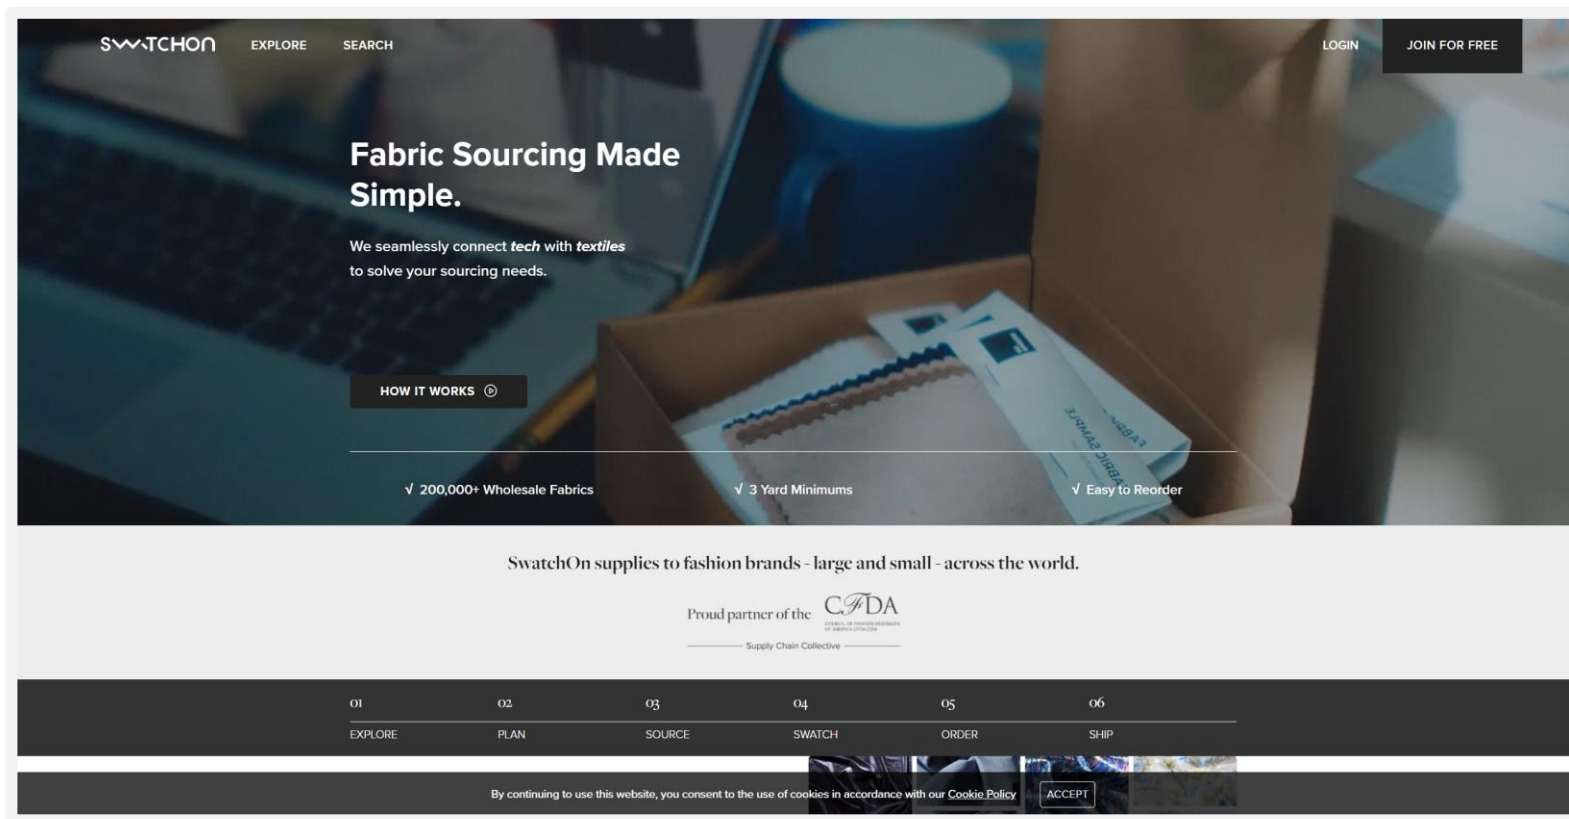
SWATCHON EXPLORE SEARCH

LOGIN JOIN FOR FREE

Fabric Sourcing Made Simple.

We seamlessly connect *tech* with *textiles* to solve your sourcing needs.

HOW IT WORKS

√ 200,000+ Wholesale Fabrics

√ 3 Yard Minimums

√ Easy to Reorder

FABRIC SAMPLE

SwatchOn supplies to fashion brands - large and small - across the world.

Proud partner of the CFDA

COUNCIL OF FASHION DESIGNERS OF AMERICA CFDA.COM

Supply Chain Collective

01 EXPLORE

02 PLAN

03 SOURCE

04 SWATCH

05 ORDER

06 SHIP

By continuing to use this website, you consent to the use of cookies in accordance with our Cookie Policy ACCEPT